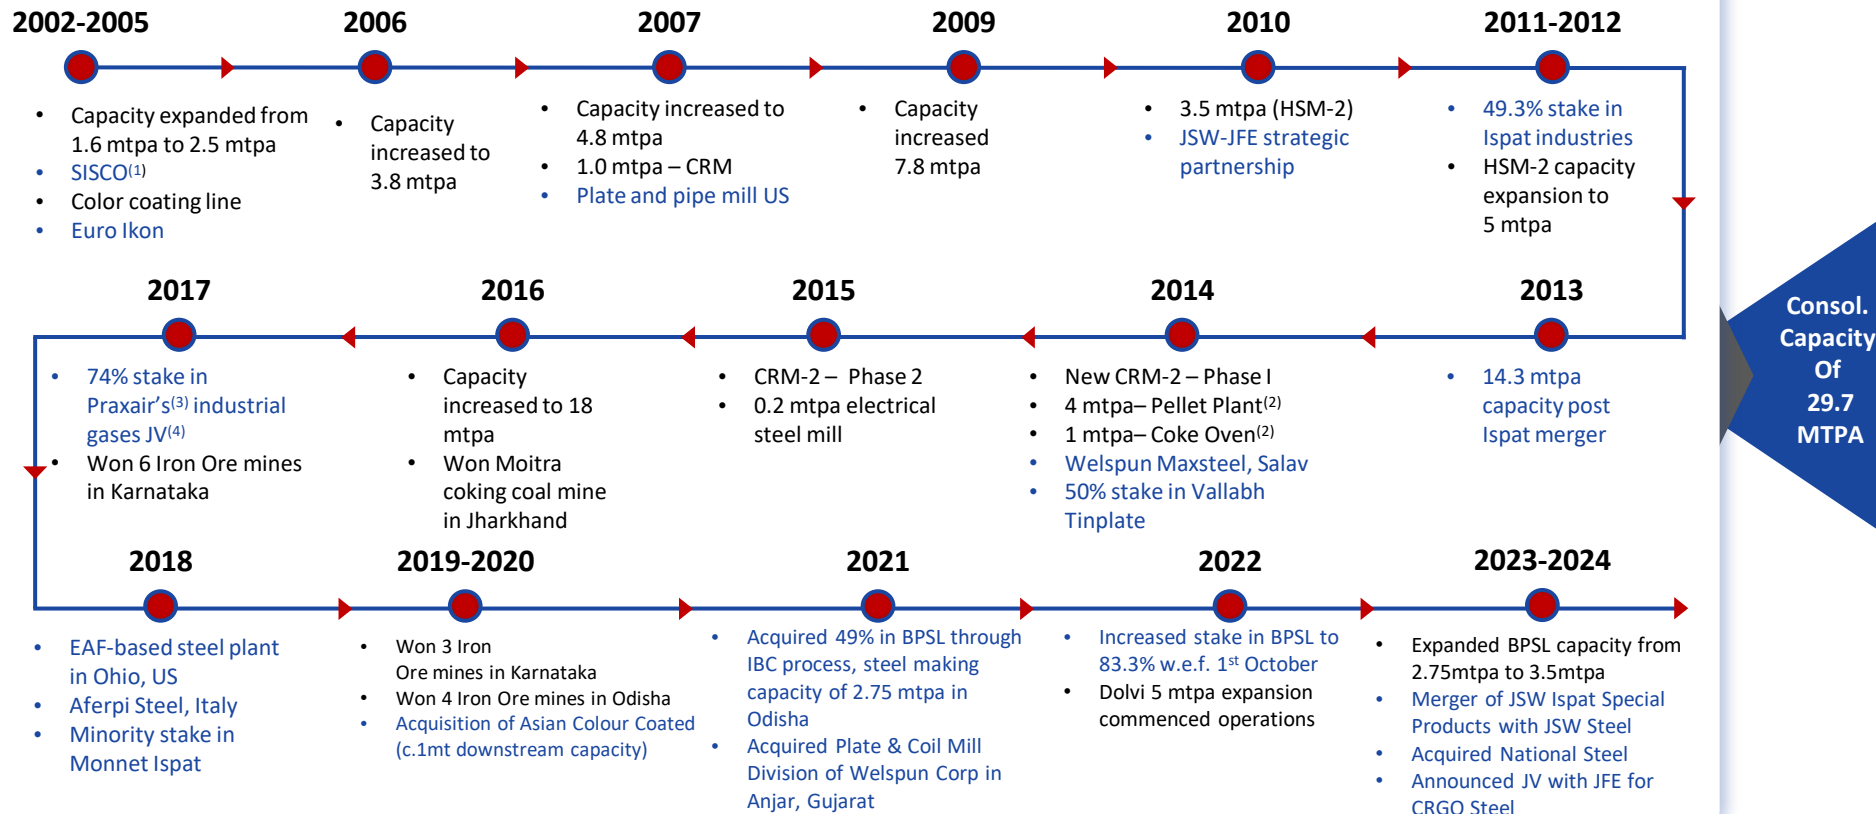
2002-2005

- Capacity expanded from 1.6 mtpa to 2.5 mtpa
- SISCO$^{(1)}$
- Color coating line
- Euro Ikon

2006

- Capacity increased to 3.8 mtpa

2007

- Capacity increased to 4.8 mtpa
- 1.0 mtpa – CRM
- Plate and pipe mill US

2009

- Capacity increased 7.8 mtpa

2010

- 3.5 mtpa (HSM-2)
- JSW-JFE strategic partnership

2011-2012

- 49.3% stake in Ispat industries
- HSM-2 capacity expansion to 5 mtpa

2013

- 14.3 mtpa capacity post Ispat merger

2014

- New CRM-2 – Phase I
- 4 mtpa– Pellet Plant$^{(2)}$
- 1 mtpa– Coke Oven$^{(2)}$
- Welspun Maxsteel, Salav
- 50% stake in Vallabh Tinplate

2015

- CRM-2 – Phase 2
- 0.2 mtpa electrical steel mill

2016

- Capacity increased to 18 mtpa
- Won Moitra coking coal mine in Jharkhand

2017

- 74% stake in Praxair's$^{(3)}$ industrial gases JV$^{(4)}$
- Won 6 Iron Ore mines in Karnataka

2018

- EAF-based steel plant in Ohio, US
- Aferpi Steel, Italy
- Minority stake in Monnet Ispat

2019-2020

- Won 3 Iron Ore mines in Karnataka
- Won 4 Iron Ore mines in Odisha
- Acquisition of Asian Colour Coated (c.1mt downstream capacity)

2021

- Acquired 49% in BPSL through IBC process, steel making capacity of 2.75 mtpa in Odisha
- Acquired Plate & Coil Mill Division of Welspun Corp in Anjar, Gujarat

2022

- Increased stake in BPSL to 83.3% w.e.f. 1$^{st}$ October
- Dolvi 5 mtpa expansion commenced operations

2023-2024

- Expanded BPSL capacity from 2.75mtpa to 3.5mtpa
- Merger of JSW Ispat Special Products with JSW Steel
- Acquired National Steel
- Announced JV with JFE for CRGO Steel

Consol. Capacity Of 29.7 MTPA